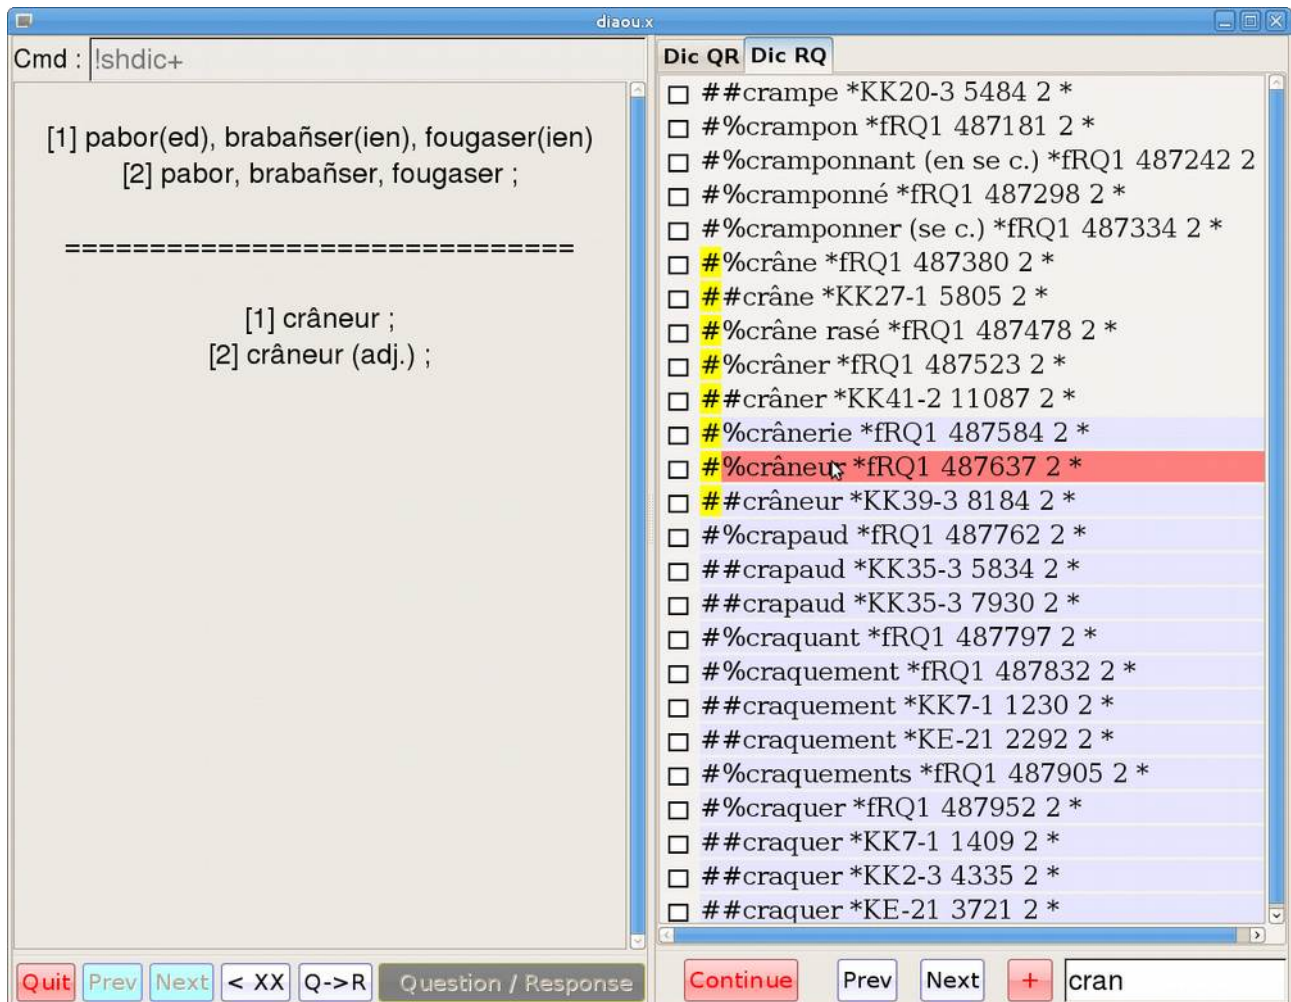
diaou.x

Cmd : !shdic+

[1] pabor(ed), brabañser(ien), fougaser(ien)
[2] pabor, brabañser, fougaser ;

==============================

[1] crâneur ;
[2] crâneur (adj.) ;

Dic QR Dic RQ

##crampe *KK20-3 5484 2 *
#%crampon *fRQ1 487181 2 *
#%cramponnant (en se c.) *fRQ1 487242 2
#%cramponné *fRQ1 487298 2 *
#%cramponner (se c.) *fRQ1 487334 2 *
#%crâne *fRQ1 487380 2 *
##crâne *KK27-1 5805 2 *
#%crâne rasé *fRQ1 487478 2 *
#%crâner *fRQ1 487523 2 *
##crâner *KK41-2 11087 2 *
#%crânerie *fRQ1 487584 2 *
#%crâneur *fRQ1 487637 2 *
##crâneur *KK39-3 8184 2 *
#%crapaud *fRQ1 487762 2 *
##crapaud *KK35-3 5834 2 *
##crapaud *KK35-3 7930 2 *
#%craquant *fRQ1 487797 2 *
#%craquement *fRQ1 487832 2 *
##craquement *KK7-1 1230 2 *
##craquement *KE-21 2292 2 *
#%craquements *fRQ1 487905 2 *
#%craquer *fRQ1 487952 2 *
##craquer *KK7-1 1409 2 *
##craquer *KK2-3 4335 2 *
##craquer *KE-21 3721 2 *

Quit Prev Next < XX Q->R Question / Response

Continue Prev Next + cran